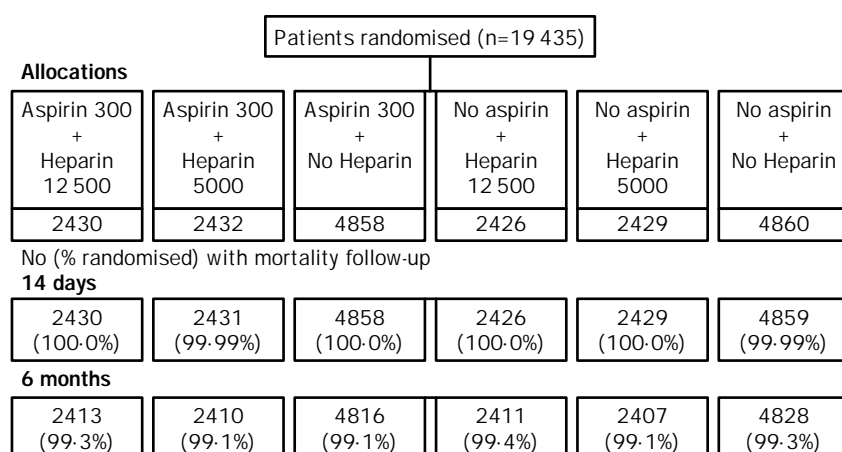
Patients randomised (n=19 435)

**Allocations**

| Aspirin 300 + Heparin 12 500 | Aspirin 300 + Heparin 5000 | Aspirin 300 + No Heparin | No aspirin + Heparin 12 500 | No aspirin + Heparin 5000 | No aspirin + No Heparin |
|---|---|---|---|---|---|
| 2430 | 2432 | 4858 | 2426 | 2429 | 4860 |

No (% randomised) with mortality follow-up

**14 days**

| 2430 (100·0%) | 2431 (99·99%) | 4858 (100·0%) | 2426 (100·0%) | 2429 (100·0%) | 4859 (99·99%) |
|---|---|---|---|---|---|

**6 months**

| 2413 (99·3%) | 2410 (99·1%) | 4816 (99·1%) | 2411 (99·4%) | 2407 (99·1%) | 4828 (99·3%) |
|---|---|---|---|---|---|